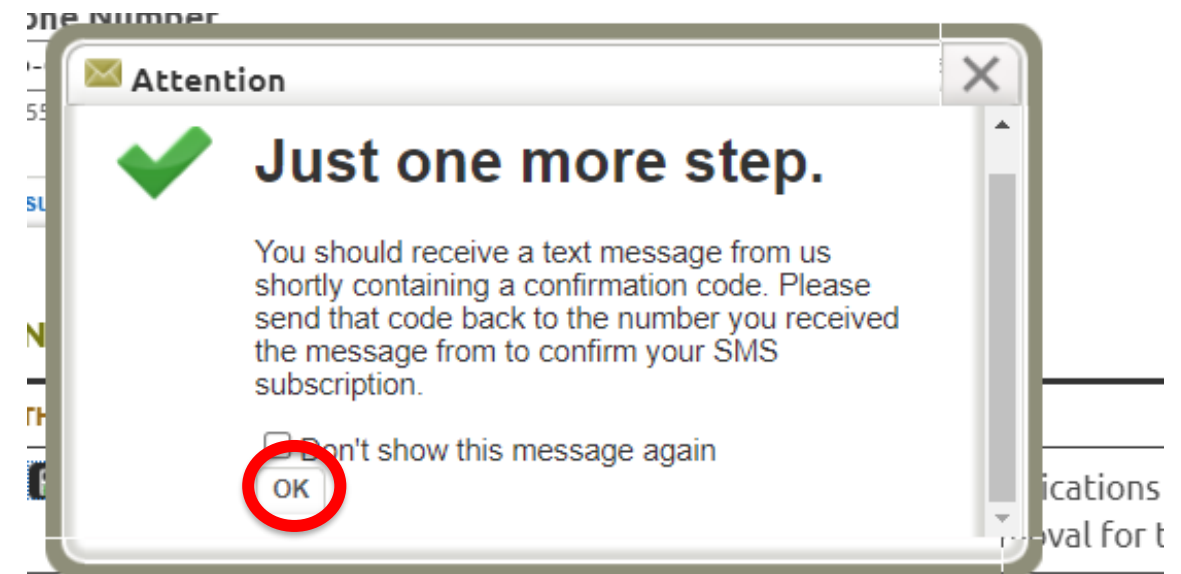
one Number

Attention

Just one more step.

You should receive a text message from us shortly containing a confirmation code. Please send that code back to the number you received the message from to confirm your SMS subscription.

Don't show this message again

OK

ications
oval for t